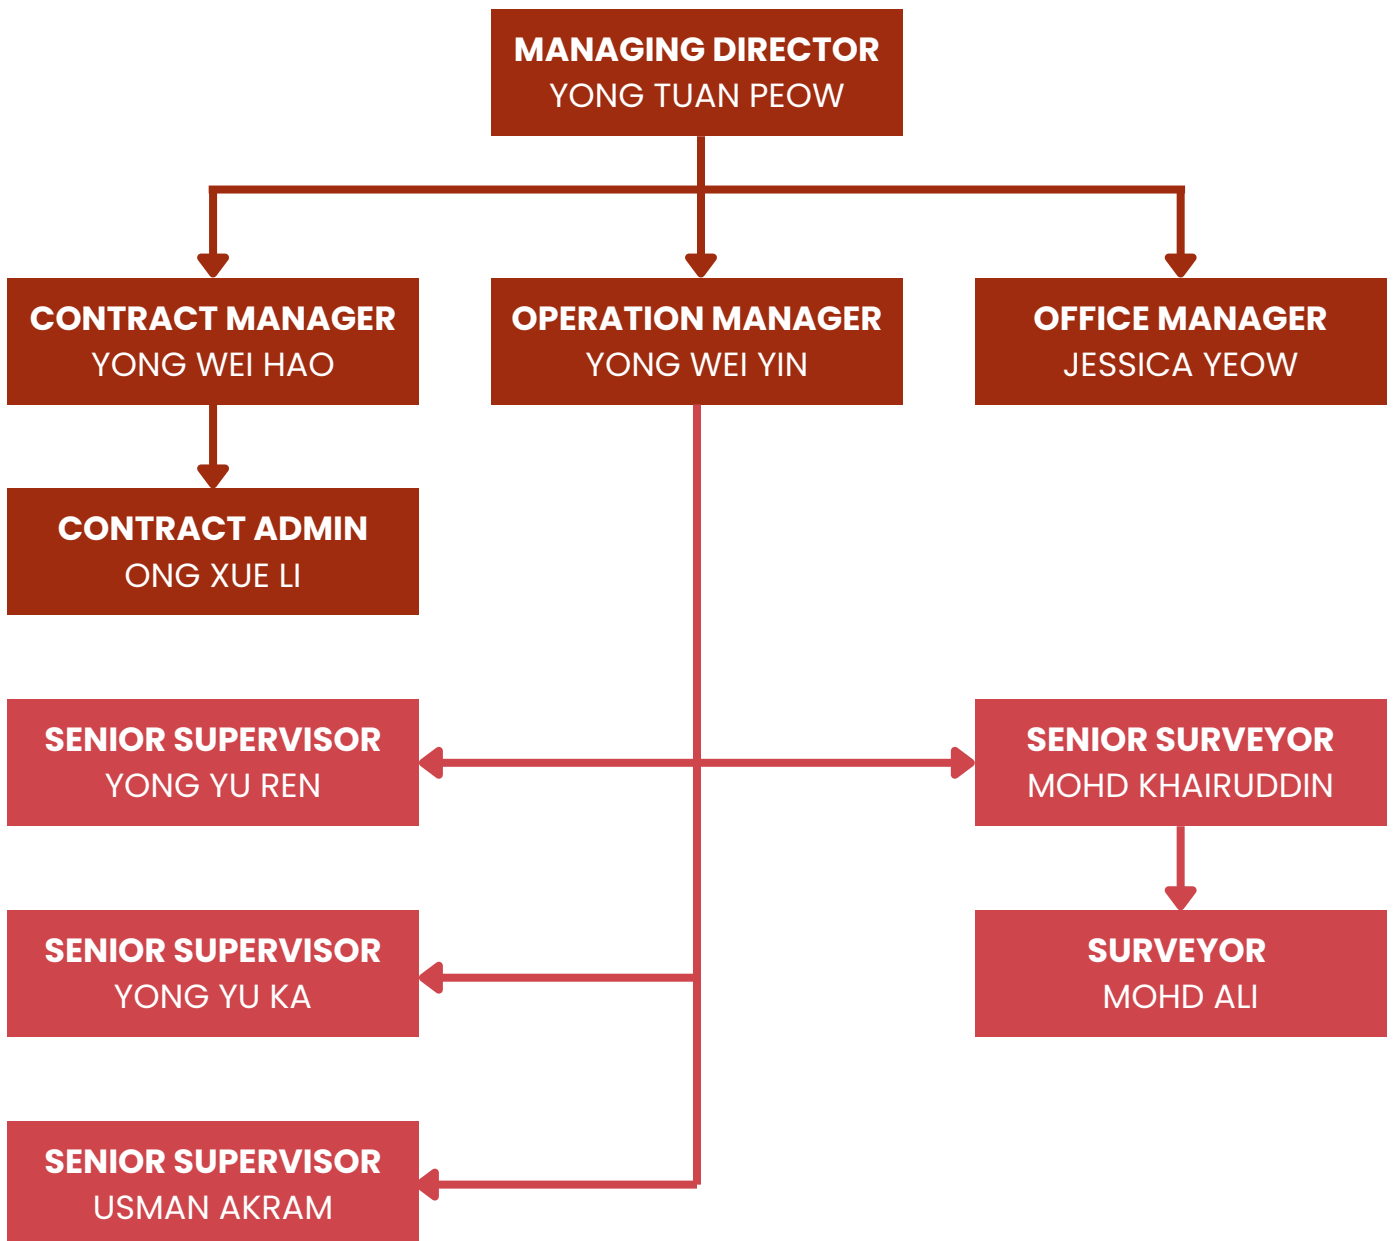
MANAGING DIRECTOR
YONG TUAN PEOW

CONTRACT MANAGER
YONG WEI HAO

OPERATION MANAGER
YONG WEI YIN

OFFICE MANAGER
JESSICA YEOW

CONTRACT ADMIN
ONG XUE LI

SENIOR SUPERVISOR
YONG YU REN

SENIOR SURVEYOR
MOHD KHAIRUDDIN

SENIOR SUPERVISOR
YONG YU KA

SURVEYOR
MOHD ALI

SENIOR SUPERVISOR
USMAN AKRAM